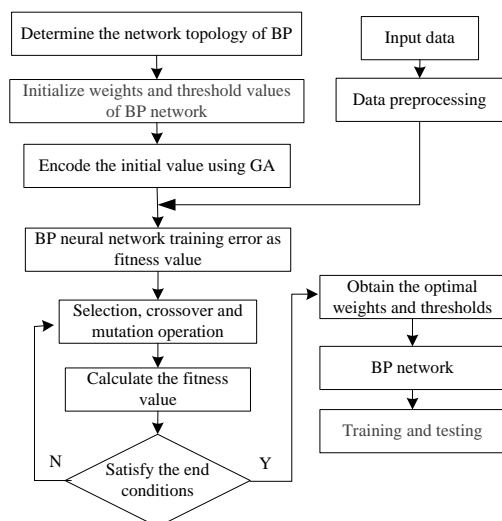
Determine the network topology of BP

Input data

Initialize weights and threshold values of BP network

Data preprocessing

Encode the initial value using GA

BP neural network training error as fitness value

Selection, crossover and mutation operation

Obtain the optimal weights and thresholds

Calculate the fitness value

BP network

Training and testing

N

Satisfy the end conditions

Y